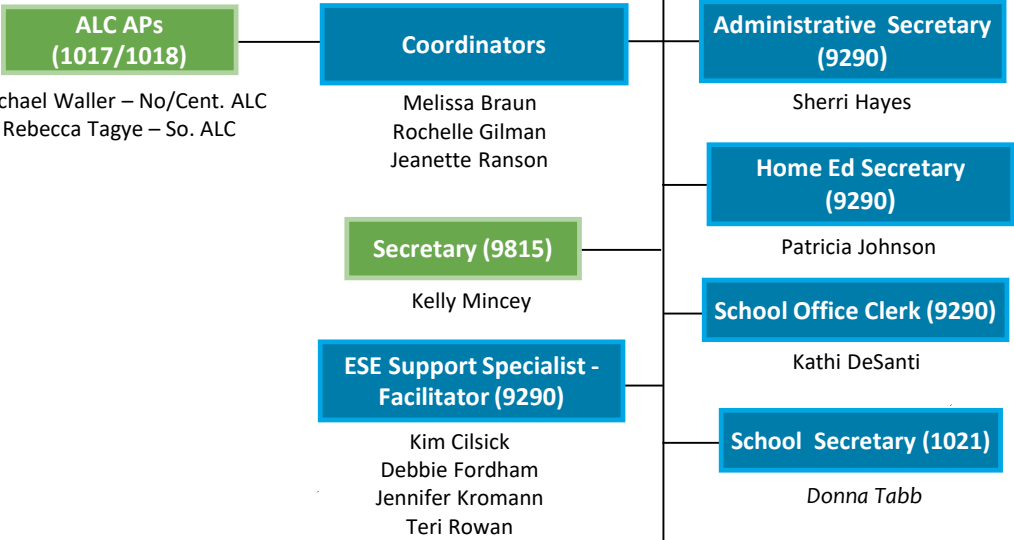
ALC APs (1017/1018)

chael Waller – No/Cent. ALC
Rebecca Tagye – So. ALC

Coordinators

Melissa Braun
Rochelle Gilman
Jeanette Ranson

Secretary (9815)

Kelly Mincey

ESE Support Specialist - Facilitator (9290)

Kim Cilsick
Debbie Fordham
Jennifer Kromann
Teri Rowan

Administrative Secretary (9290)

Sherri Hayes

Home Ed Secretary (9290)

Patricia Johnson

School Office Clerk (9290)

Kathi DeSanti

School Secretary (1021)

Donna Tabb